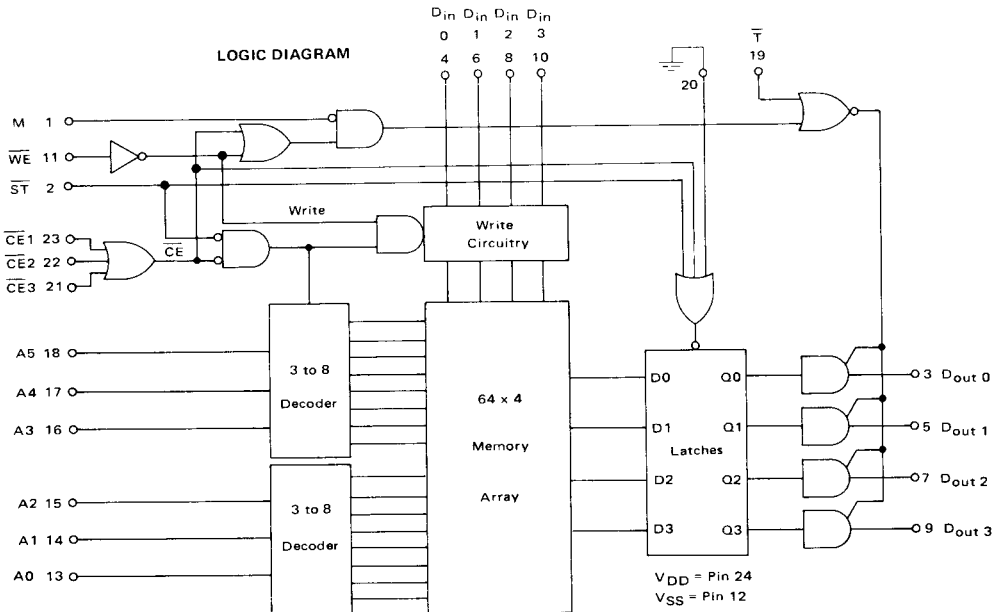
LOGIC DIAGRAM

$D_{in}$ 0 4
$D_{in}$ 1 6
$D_{in}$ 2 8
$D_{in}$ 3 10

20

$\overline{T}$ 19

M 1
$\overline{WE}$ 11
$\overline{ST}$ 2
$\overline{CE}1$ 23
$\overline{CE}2$ 22
$\overline{CE}3$ 21

$\overline{CE}$

Write

Write Circuitry

A5 18
A4 17
A3 16

3 to 8 Decoder

A2 15
A1 14
A0 13

3 to 8 Decoder

64 x 4 Memory Array

D0 Q0
D1 Q1
Latches
D2 Q2
D3 Q3

3 $D_{out}$ 0
5 $D_{out}$ 1
7 $D_{out}$ 2
9 $D_{out}$ 3

$V_{DD}$ = Pin 24
$V_{SS}$ = Pin 12